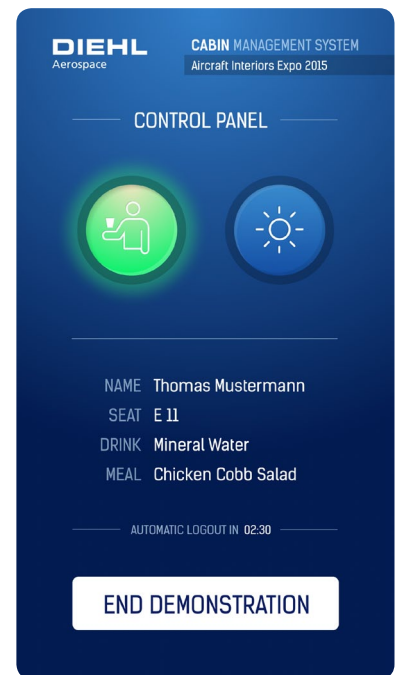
DIEHL
Aerospace

CABIN MANAGEMENT SYSTEM
Aircraft Interiors Expo 2015

CONTROL PANEL

NAME Thomas Mustermann
SEAT E 11
DRINK Mineral Water
MEAL Chicken Cobb Salad

AUTOMATIC LOGOUT IN 02:30

END DEMONSTRATION